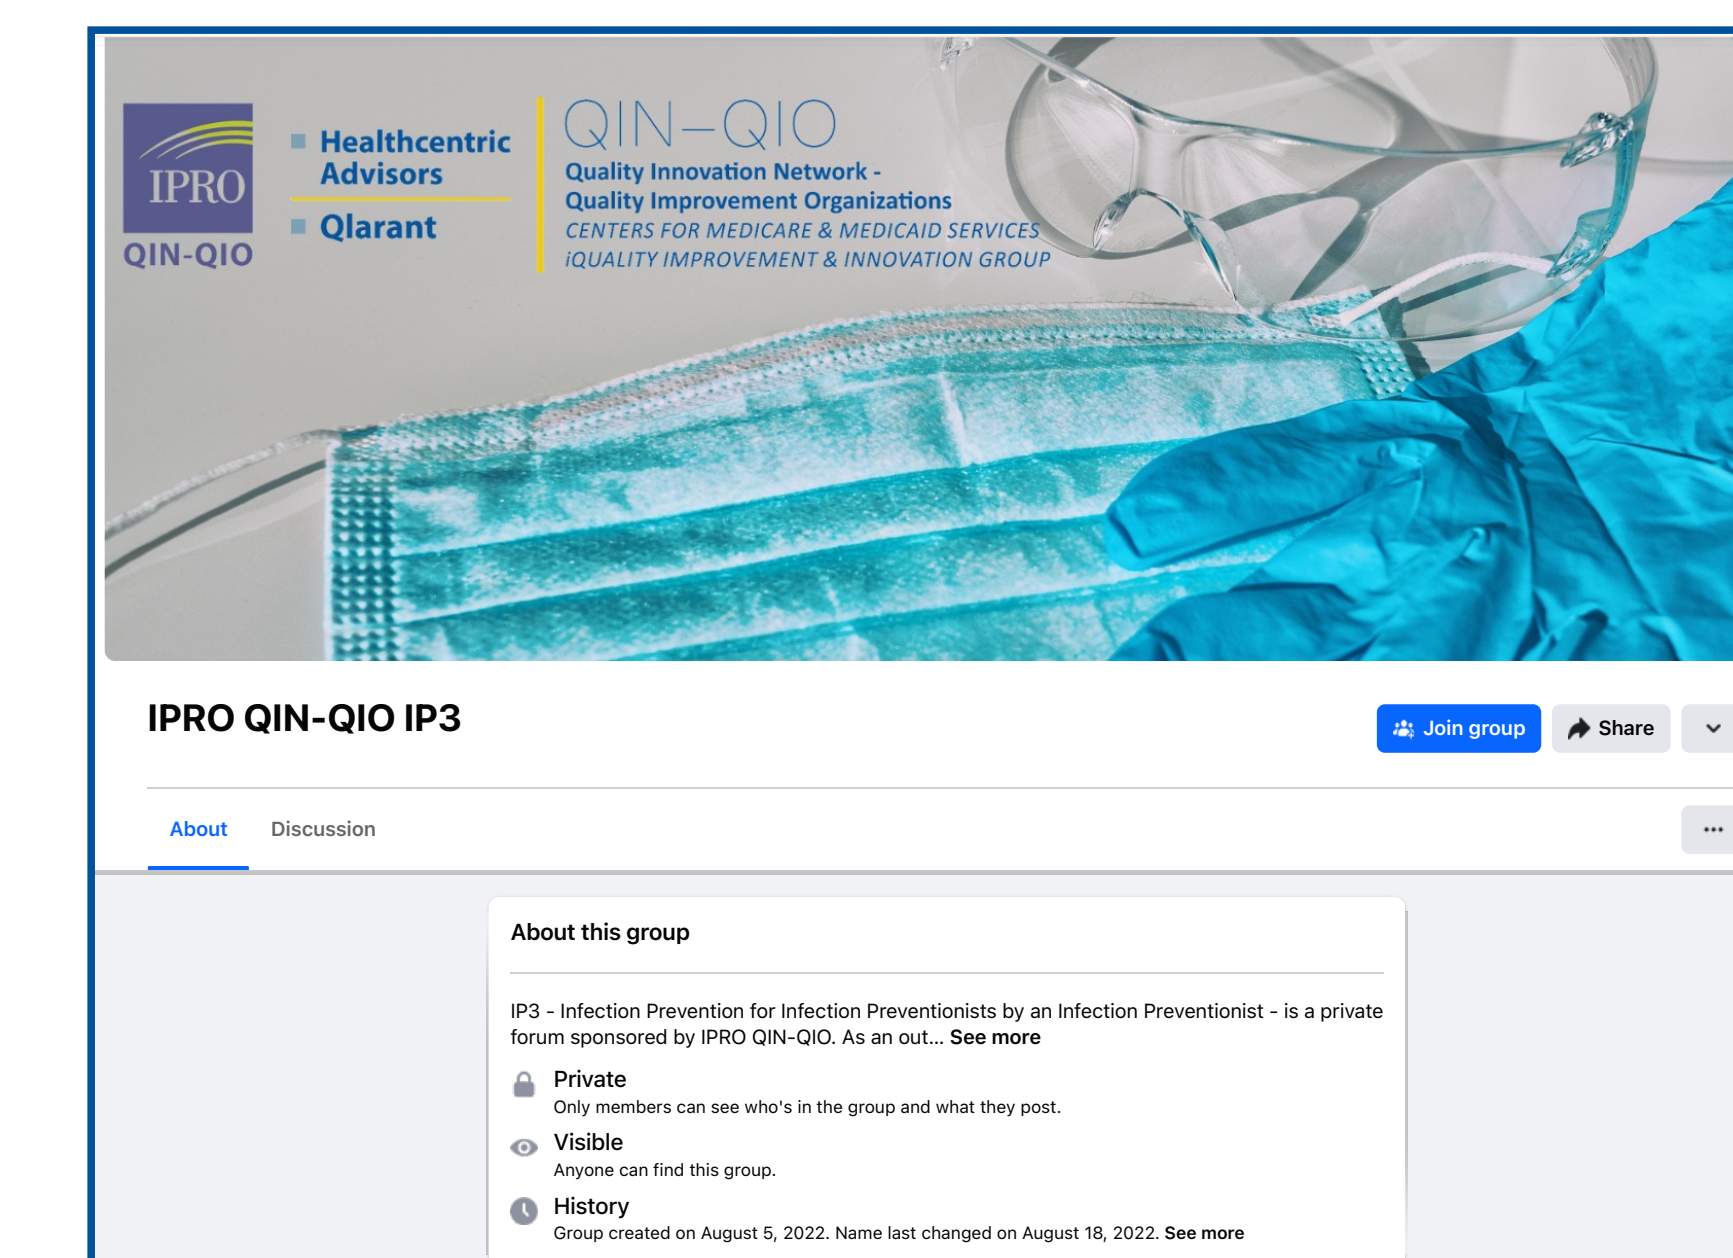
IPRO
QIN-QIO

Healthcentric Advisors

Qlarant

QIN–QIO
Quality Innovation Network -
Quality Improvement Organizations
CENTERS FOR MEDICARE & MEDICAID SERVICES
iQUALITY IMPROVEMENT & INNOVATION GROUP

IPRO QIN-QIO IP3

Join group
Share

About
Discussion

...

About this group

IP3 - Infection Prevention for Infection Preventionists by an Infection Preventionist - is a private forum sponsored by IPRO QIN-QIO. As an out... See more

Private
Only members can see who's in the group and what they post.

Visible
Anyone can find this group.

History
Group created on August 5, 2022. Name last changed on August 18, 2022. See more